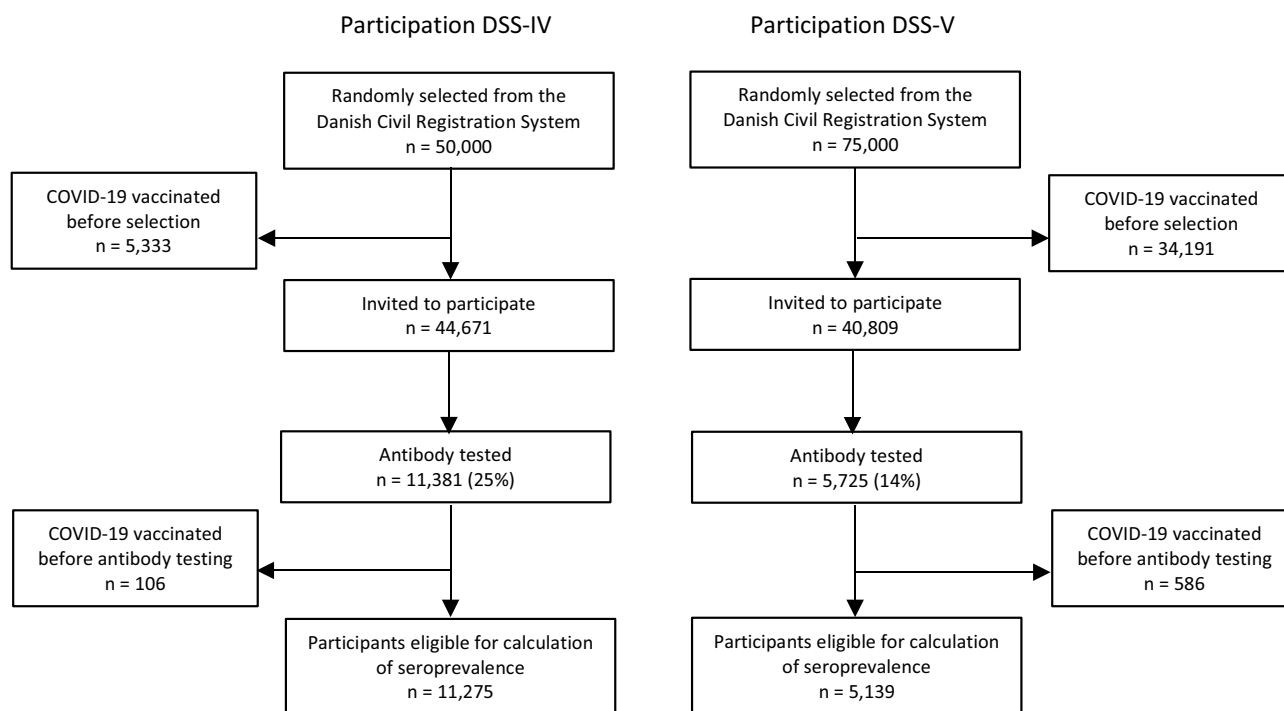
Participation DSS-IV

Randomly selected from the Danish Civil Registration System
n = 50,000

COVID-19 vaccinated before selection
n = 5,333

Invited to participate
n = 44,671

Antibody tested
n = 11,381 (25%)

COVID-19 vaccinated before antibody testing
n = 106

Participants eligible for calculation of seroprevalence
n = 11,275

Participation DSS-V

Randomly selected from the Danish Civil Registration System
n = 75,000

COVID-19 vaccinated before selection
n = 34,191

Invited to participate
n = 40,809

Antibody tested
n = 5,725 (14%)

COVID-19 vaccinated before antibody testing
n = 586

Participants eligible for calculation of seroprevalence
n = 5,139